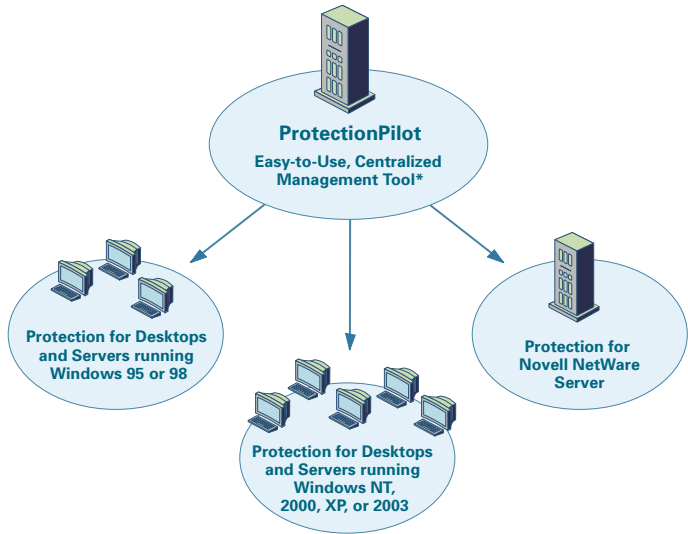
ProtectionPilot

Easy-to-Use, Centralized Management Tool*

Protection for Desktops and Servers running Windows 95 or 98

Protection for Desktops and Servers running Windows NT, 2000, XP, or 2003

Protection for Novell NetWare Server